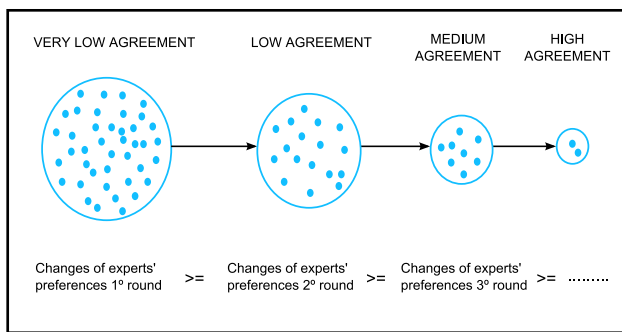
VERY LOW AGREEMENT

LOW AGREEMENT

MEDIUM AGREEMENT

HIGH AGREEMENT

Changes of experts' preferences 1º round >= Changes of experts' preferences 2º round >= Changes of experts' preferences 3º round >= ........